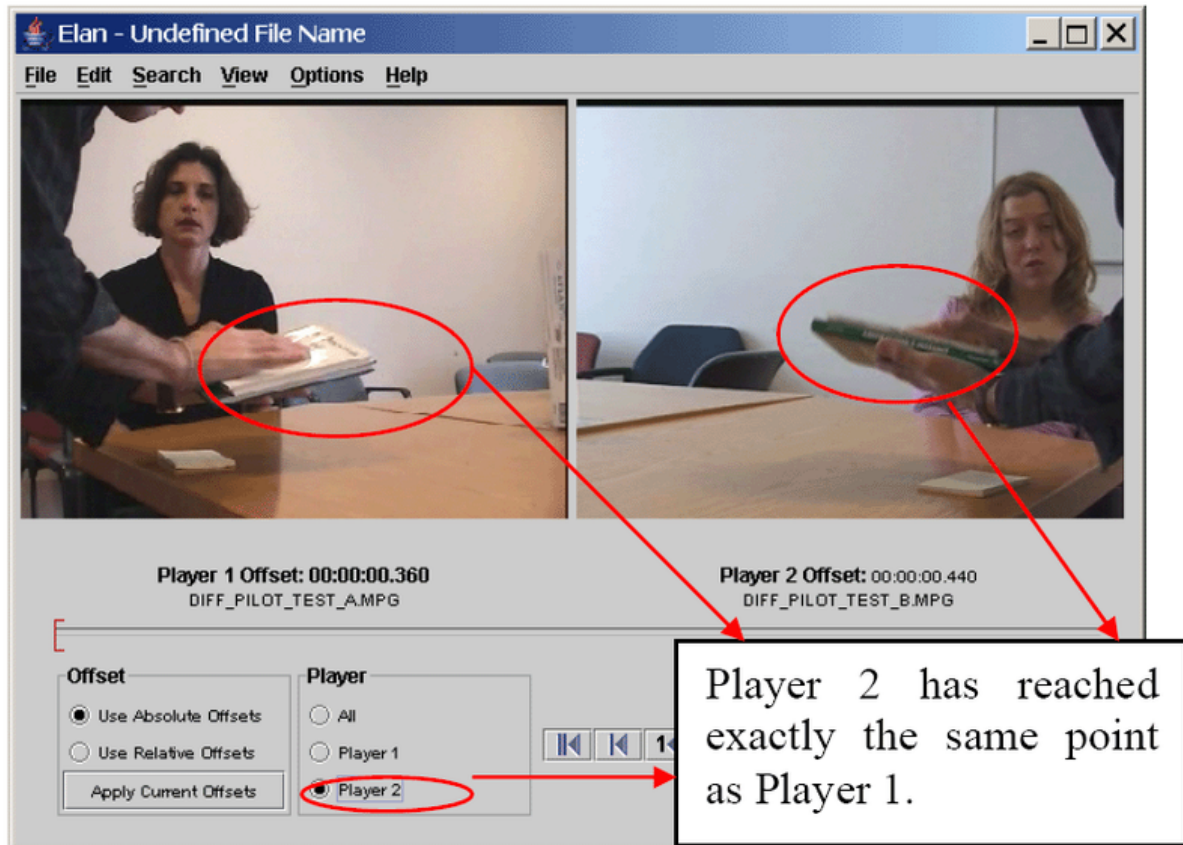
Elan - Undefined File Name

File Edit Search View Options Help

Player 1 Offset: 00:00:00.360
DIFF_PILOT_TEST_A.MPG

Player 2 Offset: 00:00:00.440
DIFF_PILOT_TEST_B.MPG

Offset
Use Absolute Offsets
Use Relative Offsets
Apply Current Offsets

Player
All
Player 1
Player 2

Player 2 has reached exactly the same point as Player 1.